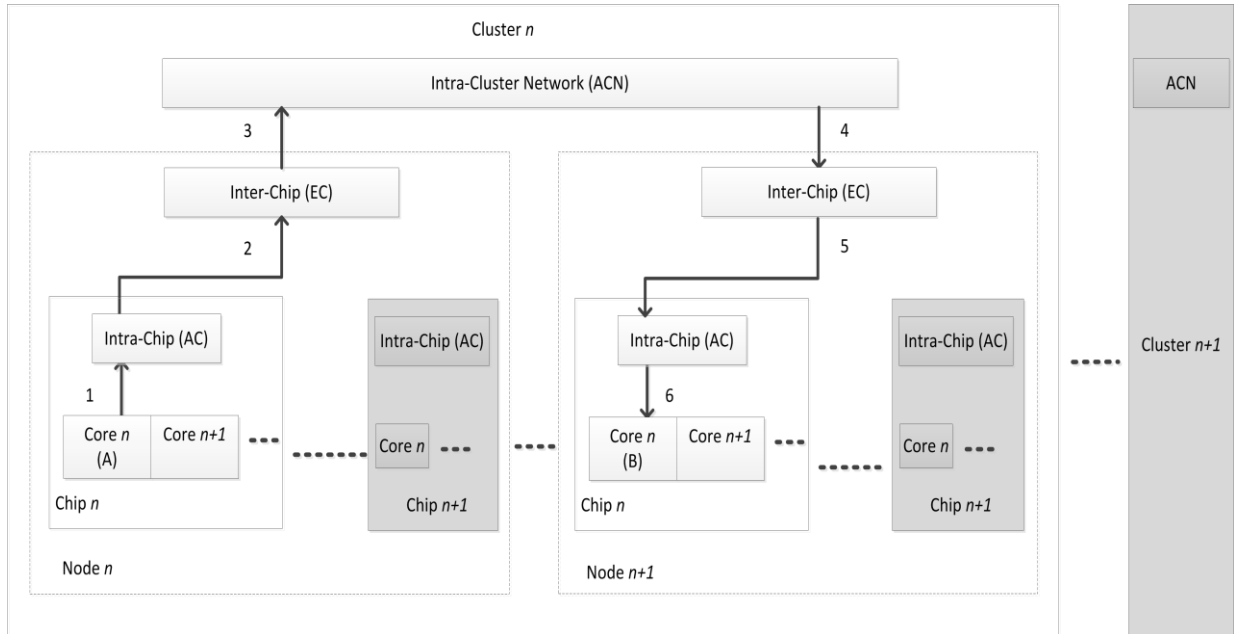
Cluster *n*

Intra-Cluster Network (ACN)

ACN

3

4

Inter-Chip (EC)

Inter-Chip (EC)

2

5

Intra-Chip (AC)

Intra-Chip (AC)

Intra-Chip (AC)

Intra-Chip (AC)

Cluster *n+1*

1

6

Core *n* (A)

Core *n+1*

Core *n*

Core *n* (B)

Core *n+1*

Core *n*

Chip *n*

Chip *n+1*

Chip *n*

Chip *n+1*

Node *n*

Node *n+1*